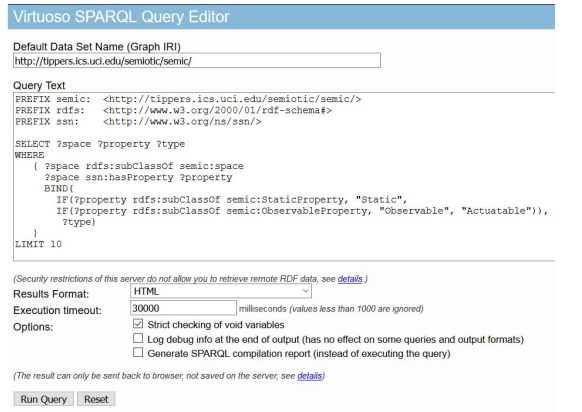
Virtuoso SPARQL Query Editor

Default Data Set Name (Graph IRI)
http://tippers.ics.uci.edu/semiotic/semic/

Query Text
PREFIX semic: <http://tippers.ics.uci.edu/semiotic/semic/>
PREFIX rdfs: <http://www.w3.org/2000/01/rdf-schema#>
PREFIX ssn: <http://www.w3.org/ns/ssn/>

SELECT ?space ?property ?type
WHERE
{ ?space rdfs:subClassOf semic:space
?space ssn:hasProperty ?property
BIND(
IF(?property rdfs:subClassOf semic:StaticProperty, "Static",
IF(?property rdfs:subClassOf semic:ObservableProperty, "Observable", "Actuatable")),
?type)
}
LIMIT 10

(Security restrictions of this server do not allow you to retrieve remote RDF data, see details.)

Results Format: HTML

Execution timeout: 30000 milliseconds (values less than 1000 are ignored)

Options: Strict checking of void variables

Log debug info at the end of output (has no effect on some queries and output formats)

Generate SPARQL compilation report (instead of executing the query)

(The result can only be sent back to browser, not saved on the server, see details)

Run Query Reset